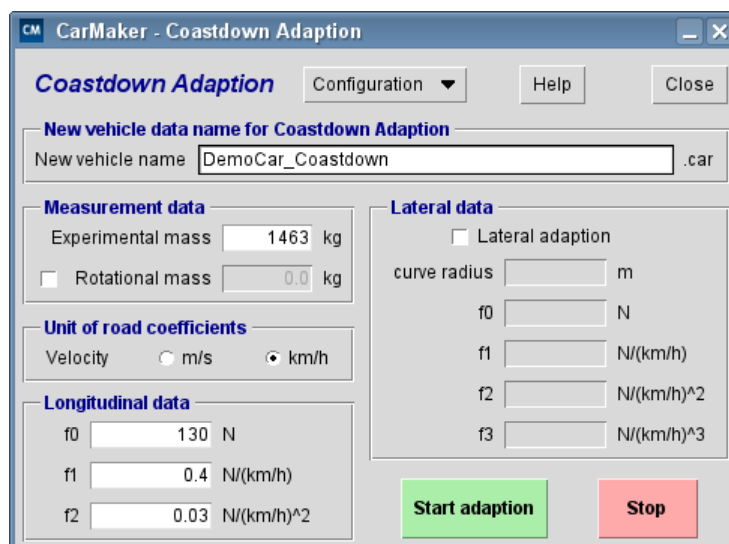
CM CarMaker - Coastdown Adaption

Coastdown Adaption

Configuration

Help

Close

New vehicle data name for Coastdown Adaption

New vehicle name DemoCar_Coastdown .car

Measurement data

Experimental mass 1463 kg

Rotational mass 0.0 kg

Unit of road coefficients

Velocity m/s km/h

Longitudinal data

f0 130 N

f1 0.4 N/(km/h)

f2 0.03 N/(km/h)^2

Lateral data

Lateral adaption

curve radius m

f0 N

f1 N/(km/h)

f2 N/(km/h)^2

f3 N/(km/h)^3

Start adaption

Stop